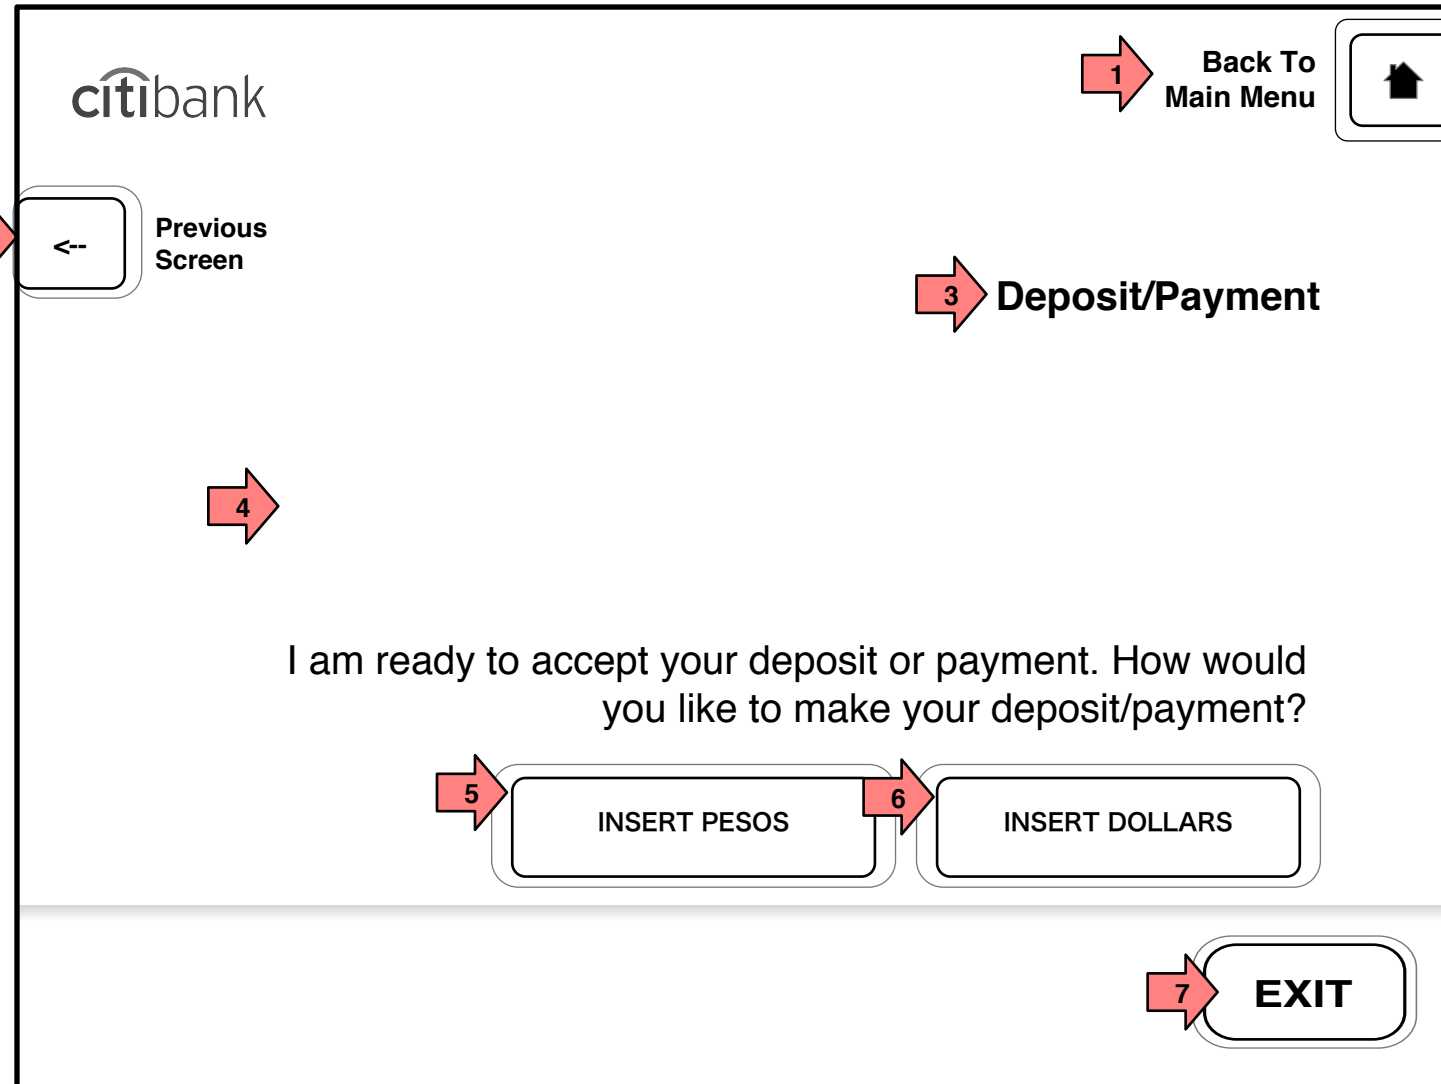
citibank

1 Back To Main Menu

<-- Previous Screen

3 Deposit/Payment

4

I am ready to accept your deposit or payment. How would you like to make your deposit/payment?

5 INSERT PESOS

6 INSERT DOLLARS

7 EXIT